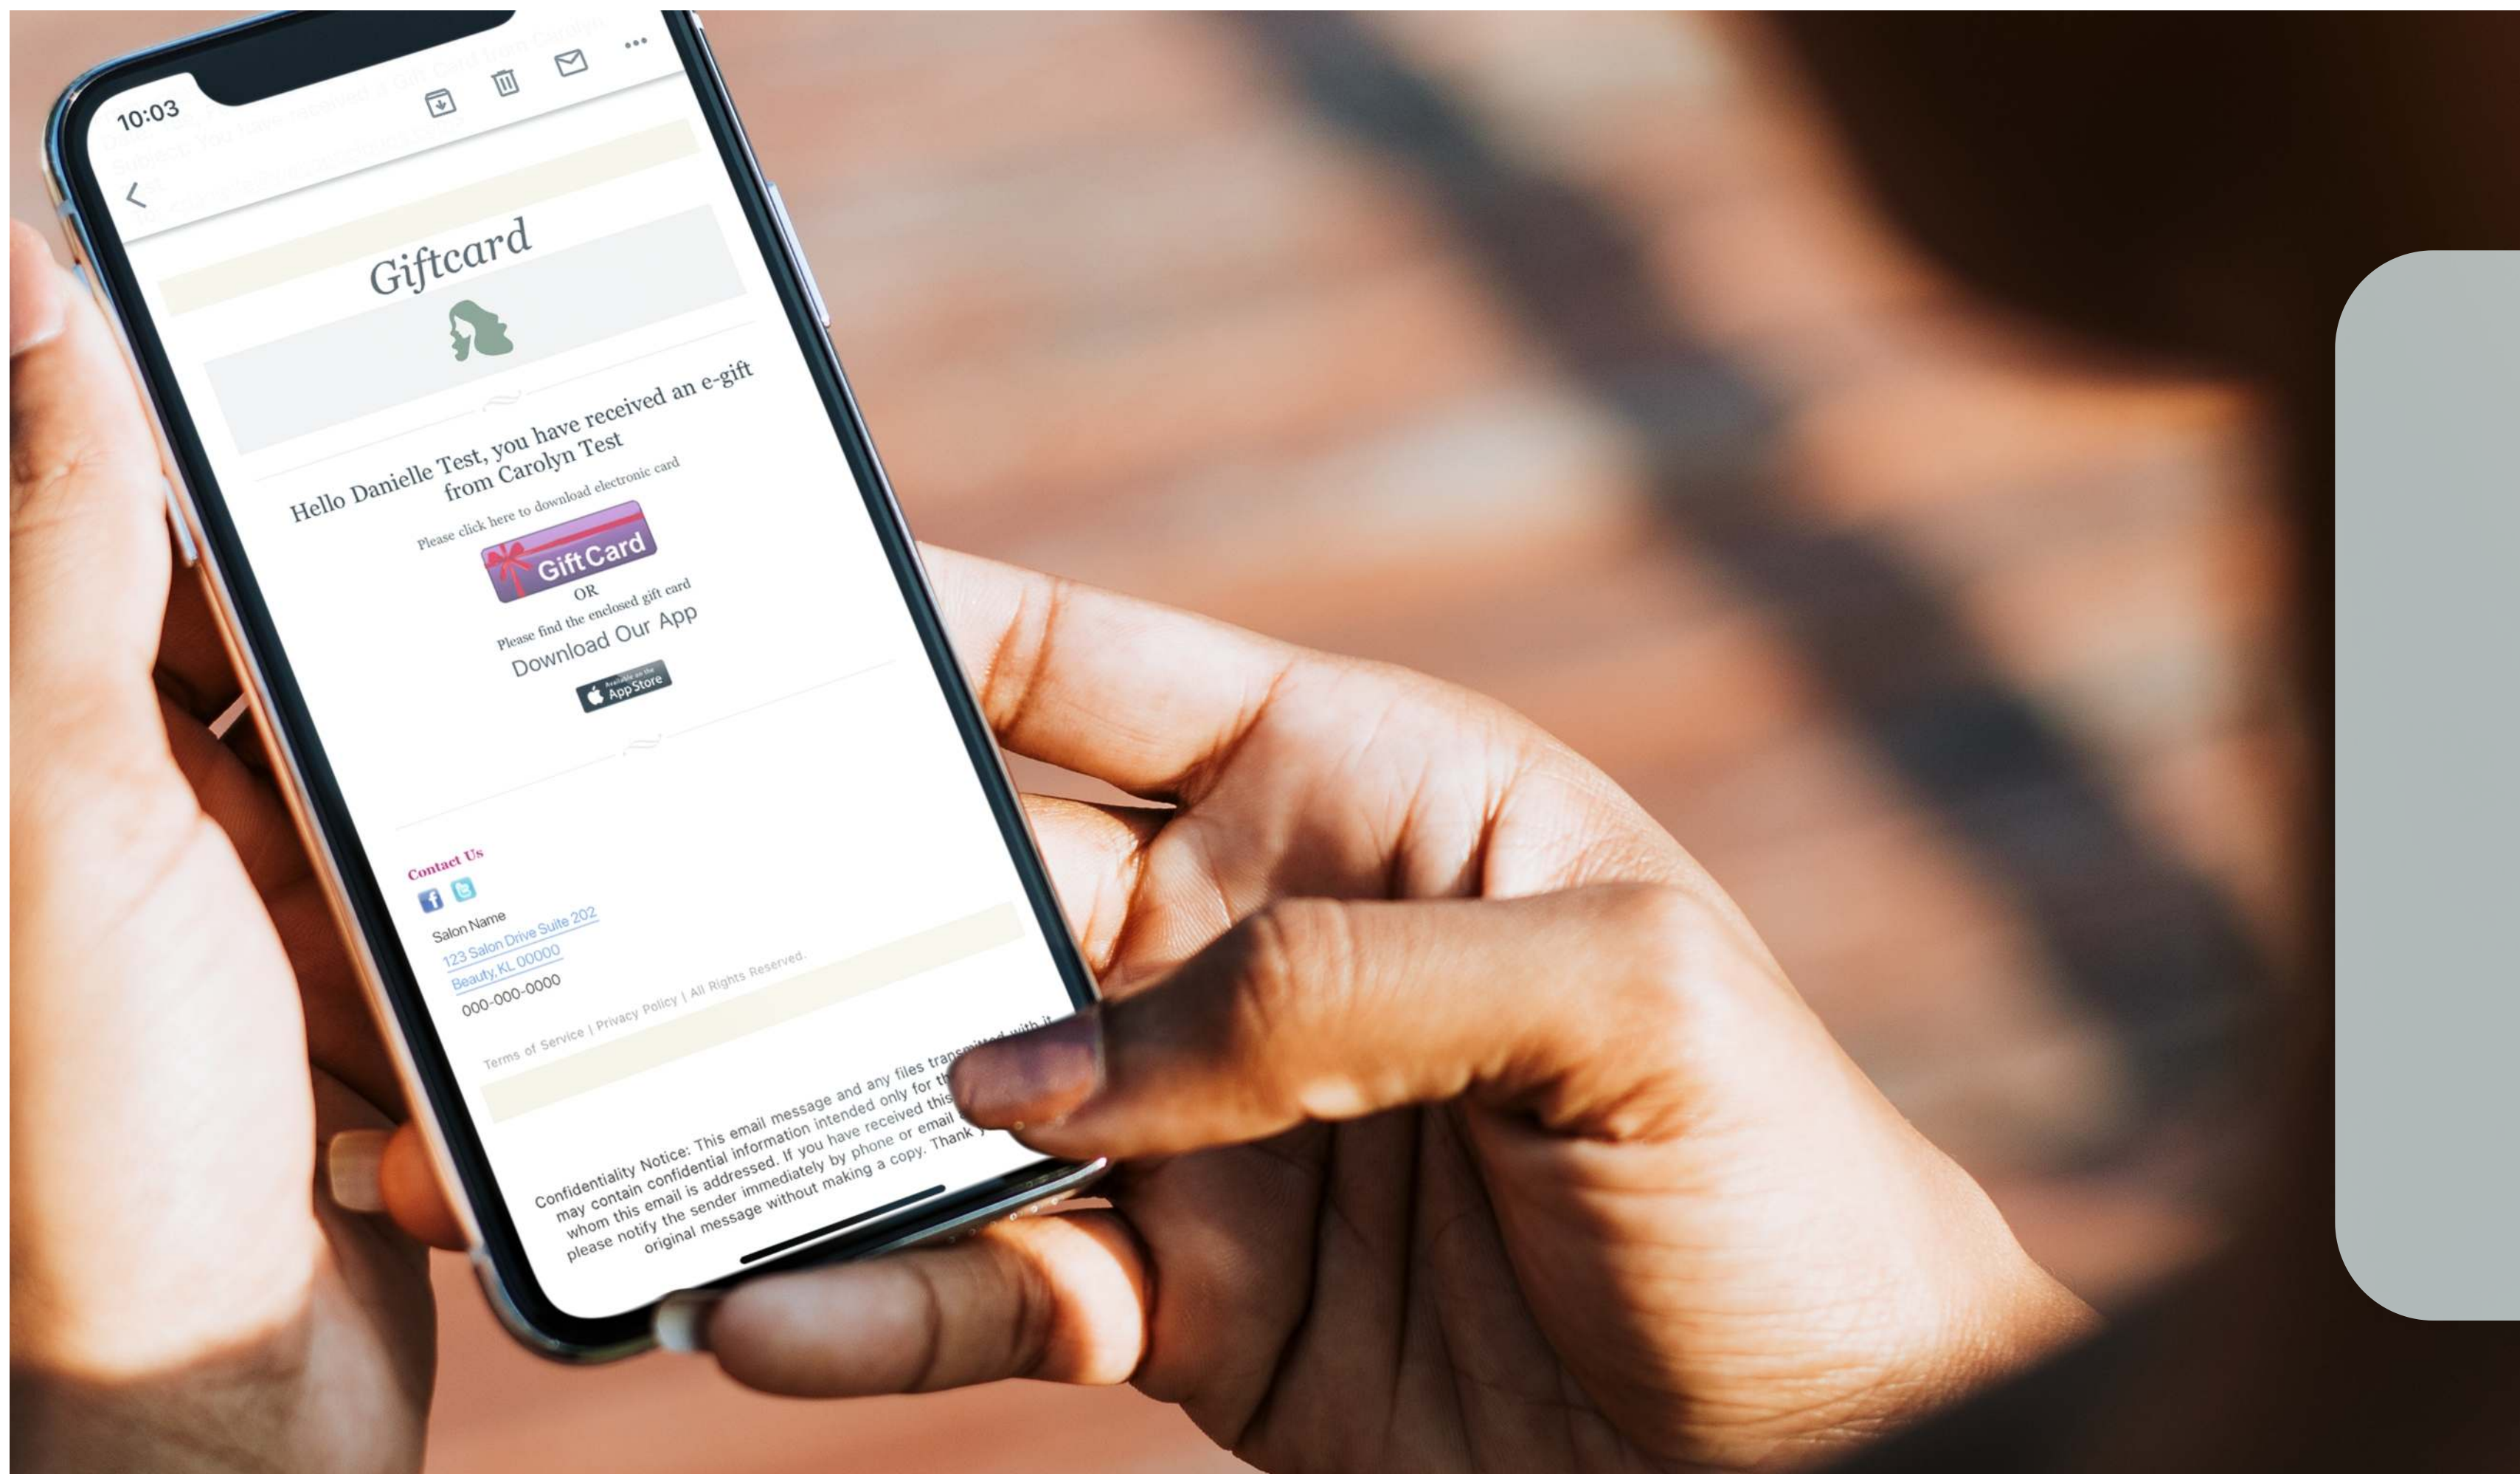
10:03

Subject: You have received a Gift Card from Carolyn Test

Giftcard

Hello Danielle Test, you have received an e-gift from Carolyn Test

Please click here to download electronic card

Gift Card

OR

Please find the enclosed gift card

Download Our App

Available on the App Store

Contact Us

Salon Name

123 Salon Drive Suite 202

Beauty, KL 00000

000-000-0000

Terms of Service | Privacy Policy | All Rights Reserved.

Confidentiality Notice: This email message and any files transmitted with it may contain confidential information intended only for th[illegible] whom this email is addressed. If you have received this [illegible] please notify the sender immediately by phone or email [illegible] original message without making a copy. Thank y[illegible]